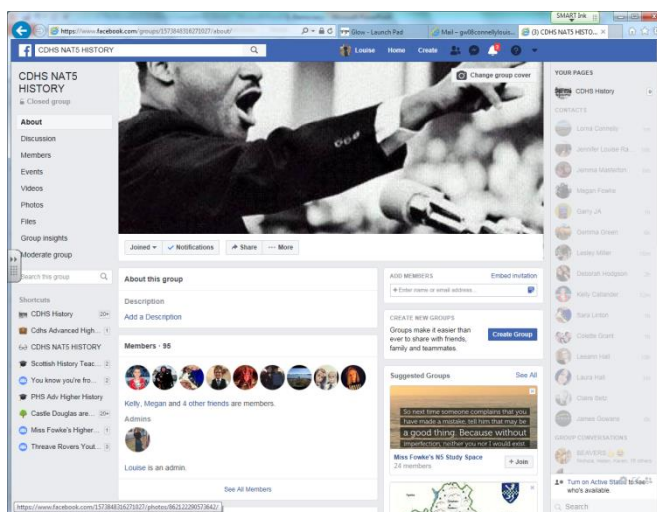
SMART Ink

https://www.facebook.com/groups/1573848316271027/about/

Glow - Launch Pad

Mail – gw08connellylouis...

(3) CDHS NAT5 HISTO...

CDHS NAT5 HISTORY

Louise Home Create

CDHS NAT5 HISTORY

Closed group

About

Discussion

Members

Events

Videos

Photos

Files

Group insights

Moderate group

Search this group

Shortcuts

CDHS History 20+

Cdhs Advanced High... 4

CDHS NAT5 HISTORY

Scottish History Teac... 2

You know you're fro... 2

PHS Adv Higher History

Castle Douglas are... 20+

Miss Fowke's Higher... 1

Threave Rovers Yout... 8

Change group cover

Joined ▾ ✓ Notifications ↗ Share ··· More

About this group

Description

Add a Description

Members · 96

Kelly, Megan and 4 other friends are members.

Admins

Louise is an admin.

See All Members

ADD MEMBERS

Embed invitation

+ Enter name or email address...

CREATE NEW GROUPS

Groups make it easier than ever to share with friends, family and teammates.

Create Group

Suggested Groups

See All

So next time someone complains that you have made a mistake, tell him that may be a good thing. Because without imperfection, neither you nor I would exist

Miss Fowke's N5 Study Space

24 members

+ Join

YOUR PAGES

CDHS History

CONTACTS

Lorna Connelly

Jennifer Louise-Ra...

Jemma Mattelton

Megan Fowke

Garry JA

Gemma Green

Lesley Miller

Deborah Hodgson

Kelly Callander

Sara Linton

Colette Grant

Leeann Hall

Laura Hall

Claire Seitz

James Gowans

GROUP CONVERSATIONS

BEAVERS

Turn on Active Status to see who's available.

Search

https://www.facebook.com/1573848316271027/photos/862122290573642/